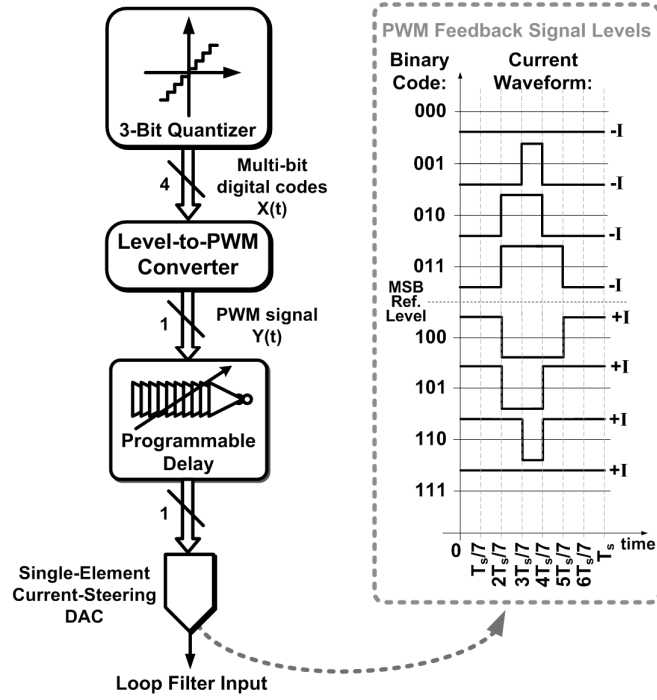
3-Bit Quantizer

4

Multi-bit digital codes X(t)

Level-to-PWM Converter

1

PWM signal Y(t)

Programmable Delay

1

Single-Element Current-Steering DAC

Loop Filter Input

PWM Feedback Signal Levels

Binary Code:

Current Waveform:

000

-I

001

-I

010

-I

011

-I

MSB Ref. Level

100

+I

101

+I

110

+I

111

+I

0

$T_s/7$

$2T_s/7$

$3T_s/7$

$4T_s/7$

$5T_s/7$

$6T_s/7$

$T_s$

time